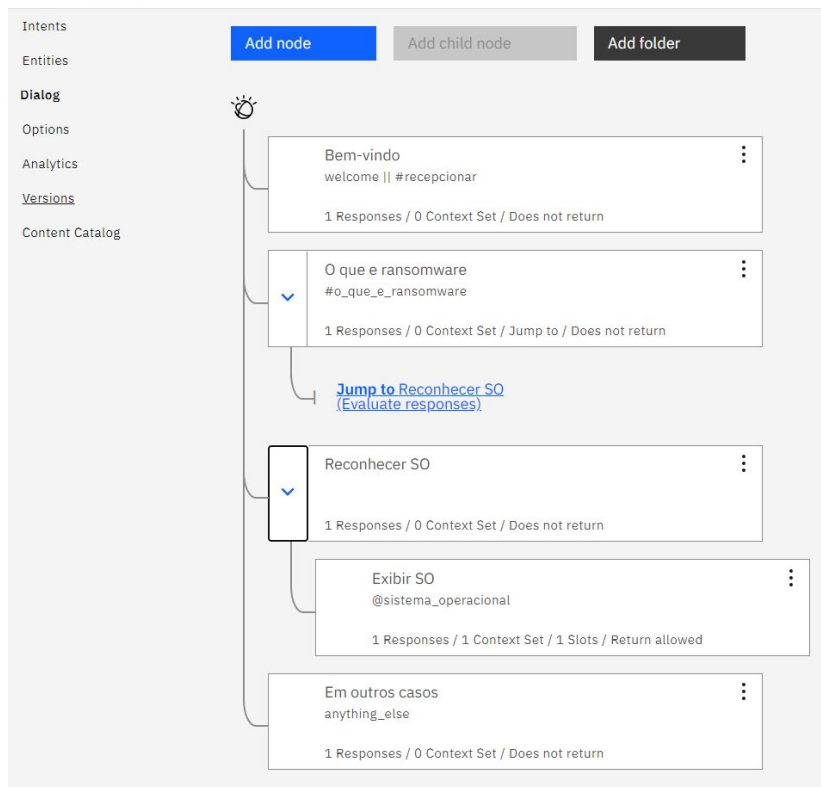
Intents
Entities
Dialog
Options
Analytics
Versions
Content Catalog

Add node
Add child node
Add folder

Bem-vindo
welcome || #recepcionar
1 Responses / 0 Context Set / Does not return

O que e ransomware
#o_que_e_ransomware
1 Responses / 0 Context Set / Jump to / Does not return

Jump to Reconhecer SO
(Evaluate responses)

Reconhecer SO
1 Responses / 0 Context Set / Does not return

Exibir SO
@sistema_operacional
1 Responses / 1 Context Set / 1 Slots / Return allowed

Em outros casos
anything_else
1 Responses / 0 Context Set / Does not return